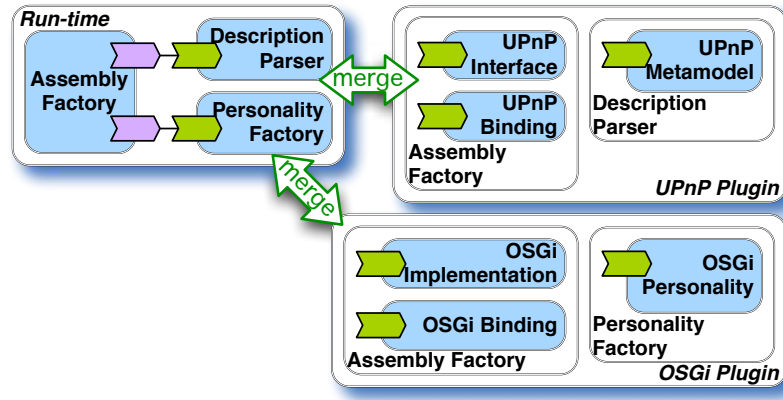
Run-time

Assembly Factory

Description Parser

Personality Factory

merge

merge

UPnP Interface

UPnP Binding

Assembly Factory

UPnP Metamodel

Description Parser

UPnP Plugin

OSGi Implementation

OSGi Binding

Assembly Factory

OSGi Personality

Personality Factory

OSGi Plugin